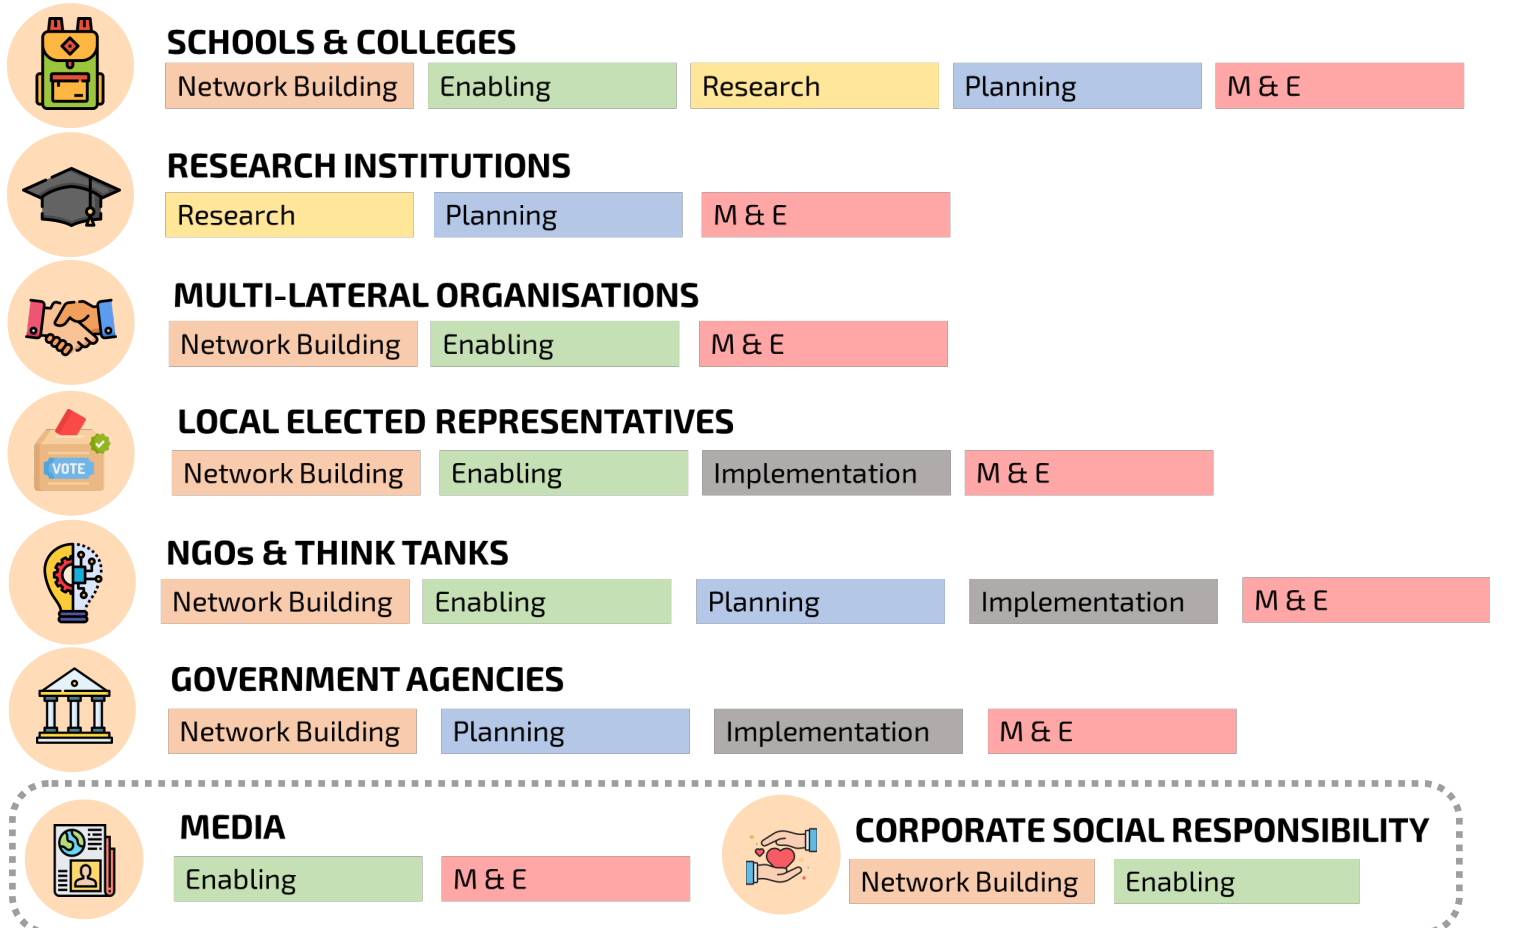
SCHOOLS & COLLEGES
Network Building | Enabling | Research | Planning | M & E

RESEARCH INSTITUTIONS
Research | Planning | M & E

MULTI-LATERAL ORGANISATIONS
Network Building | Enabling | M & E

VOTE

LOCAL ELECTED REPRESENTATIVES
Network Building | Enabling | Implementation | M & E

NGOs & THINK TANKS
Network Building | Enabling | Planning | Implementation | M & E

GOVERNMENT AGENCIES
Network Building | Planning | Implementation | M & E

MEDIA
Enabling | M & E

CORPORATE SOCIAL RESPONSIBILITY
Network Building | Enabling